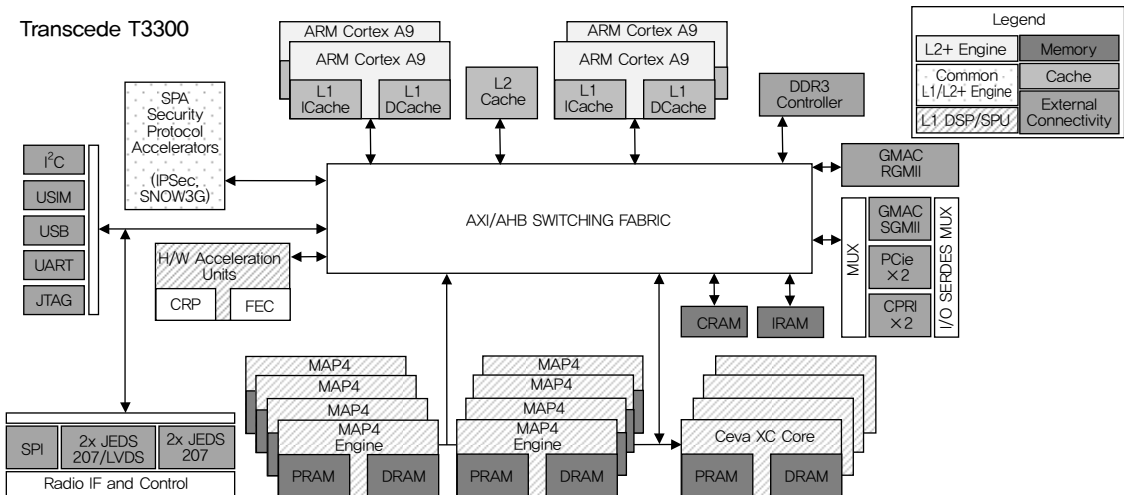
Transcede T3300

ARM Cortex A9
ARM Cortex A9
L1 ICache
L1 DCache

L2 Cache

ARM Cortex A9
ARM Cortex A9
L1 ICache
L1 DCache

DDR3 Controller

Legend
L2+ Engine
Memory
Common L1/L2+ Engine
Cache
L1 DSP/SPU
External Connectivity

SPA Security Protocol Accelerators (IPSec, SNOW3G)

$I^2C$
USIM
USB
UART
JTAG

AXI/AHB SWITCHING FABRIC

GMAC RGMII

MUX
GMAC SGMII
PCie ×2
CPRI ×2
I/O SERDES MUX

H/W Acceleration Units
CRP
FEC

CRAM
IRAM

SPI
2x JEDS 207/LVDS
2x JEDS 207
Radio IF and Control

MAP4
MAP4
MAP4
MAP4 Engine
PRAM
DRAM

MAP4
MAP4
MAP4
MAP4 Engine
PRAM
DRAM

Ceva XC Core
PRAM
DRAM